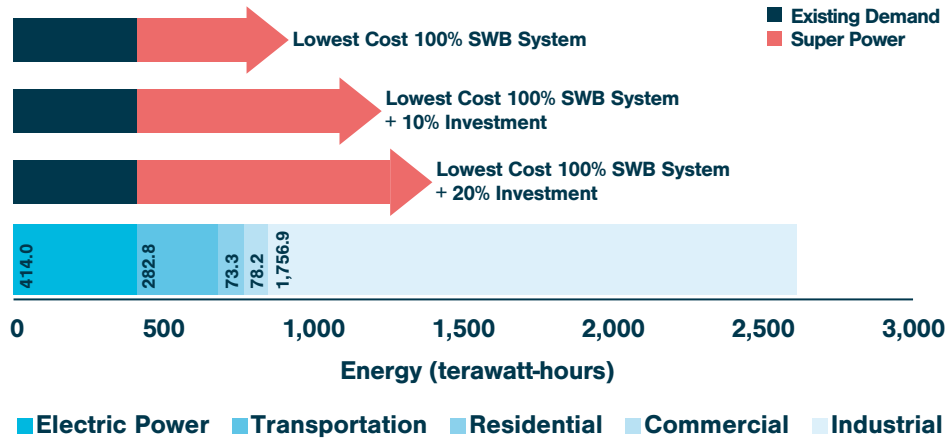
Existing Demand
Super Power

Lowest Cost 100% SWB System

Lowest Cost 100% SWB System + 10% Investment

Lowest Cost 100% SWB System + 20% Investment

414.0
282.8
73.3
78.2
1,756.9

0
500
1,000
1,500
2,000
2,500
3,000

Energy (terawatt-hours)

Electric Power
Transportation
Residential
Commercial
Industrial